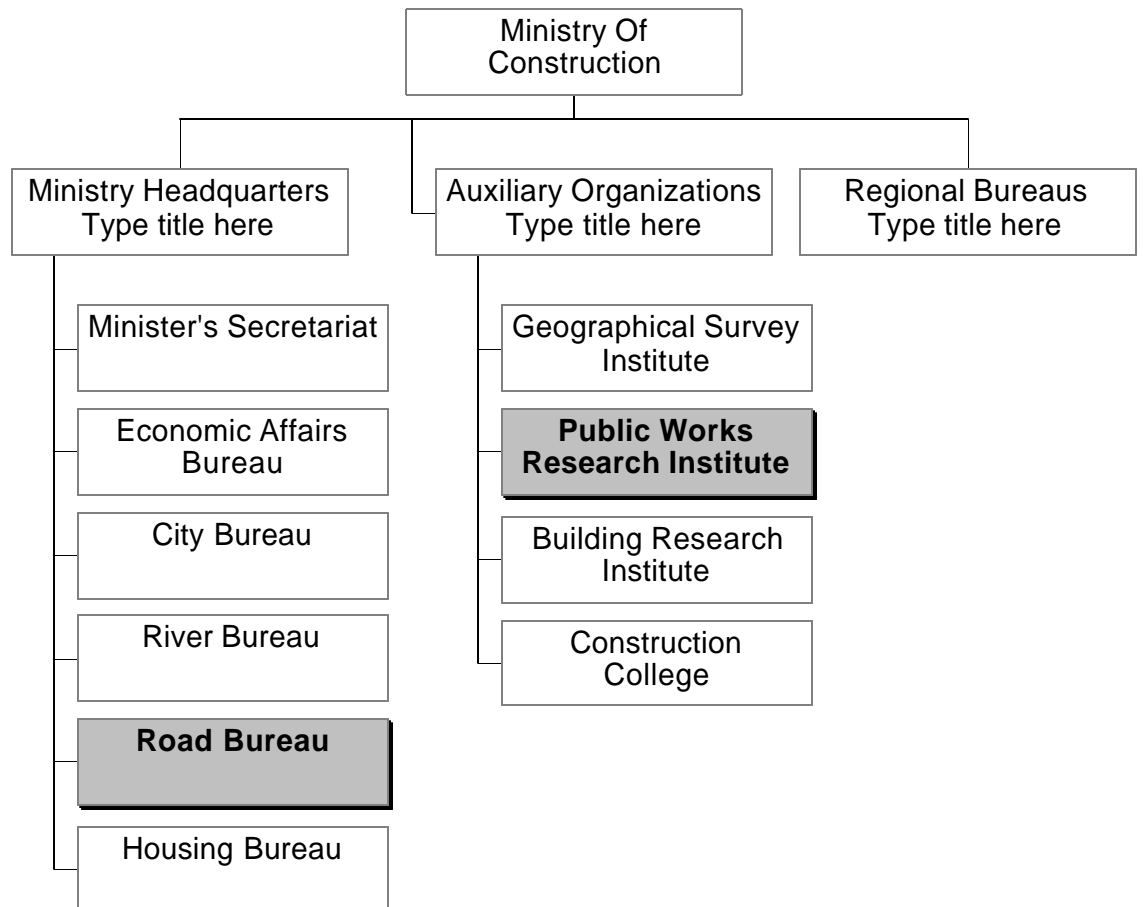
Ministry Of Construction

Ministry Headquarters
Type title here

Auxiliary Organizations
Type title here

Regional Bureaus
Type title here

Minister's Secretariat

Economic Affairs Bureau

City Bureau

River Bureau

Road Bureau

Housing Bureau

Geographical Survey Institute

Public Works Research Institute

Building Research Institute

Construction College